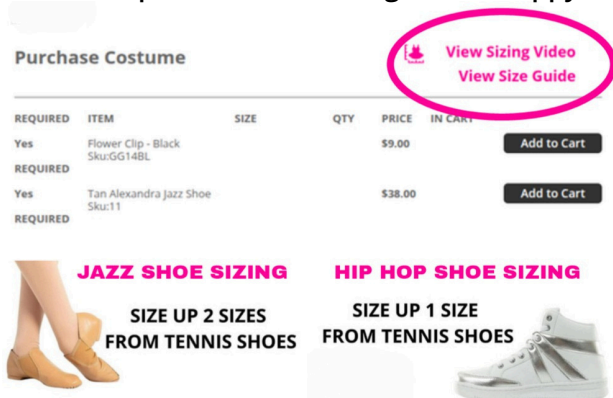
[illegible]

Purchase Costume

View Sizing Video
View Size Guide

| REQUIRED | ITEM | SIZE | QTY | PRICE | IN CART |
|---|---|---|---|---|---|
| Yes REQUIRED | Flower Clip - Black Sku:GG14BL | | | $9.00 | Add to Cart |
| Yes REQUIRED | Tan Alexandra Jazz Shoe Sku:11 | | | $38.00 | Add to Cart |

JAZZ SHOE SIZING

SIZE UP 2 SIZES FROM TENNIS SHOES

HIP HOP SHOE SIZING

SIZE UP 1 SIZE FROM TENNIS SHOES